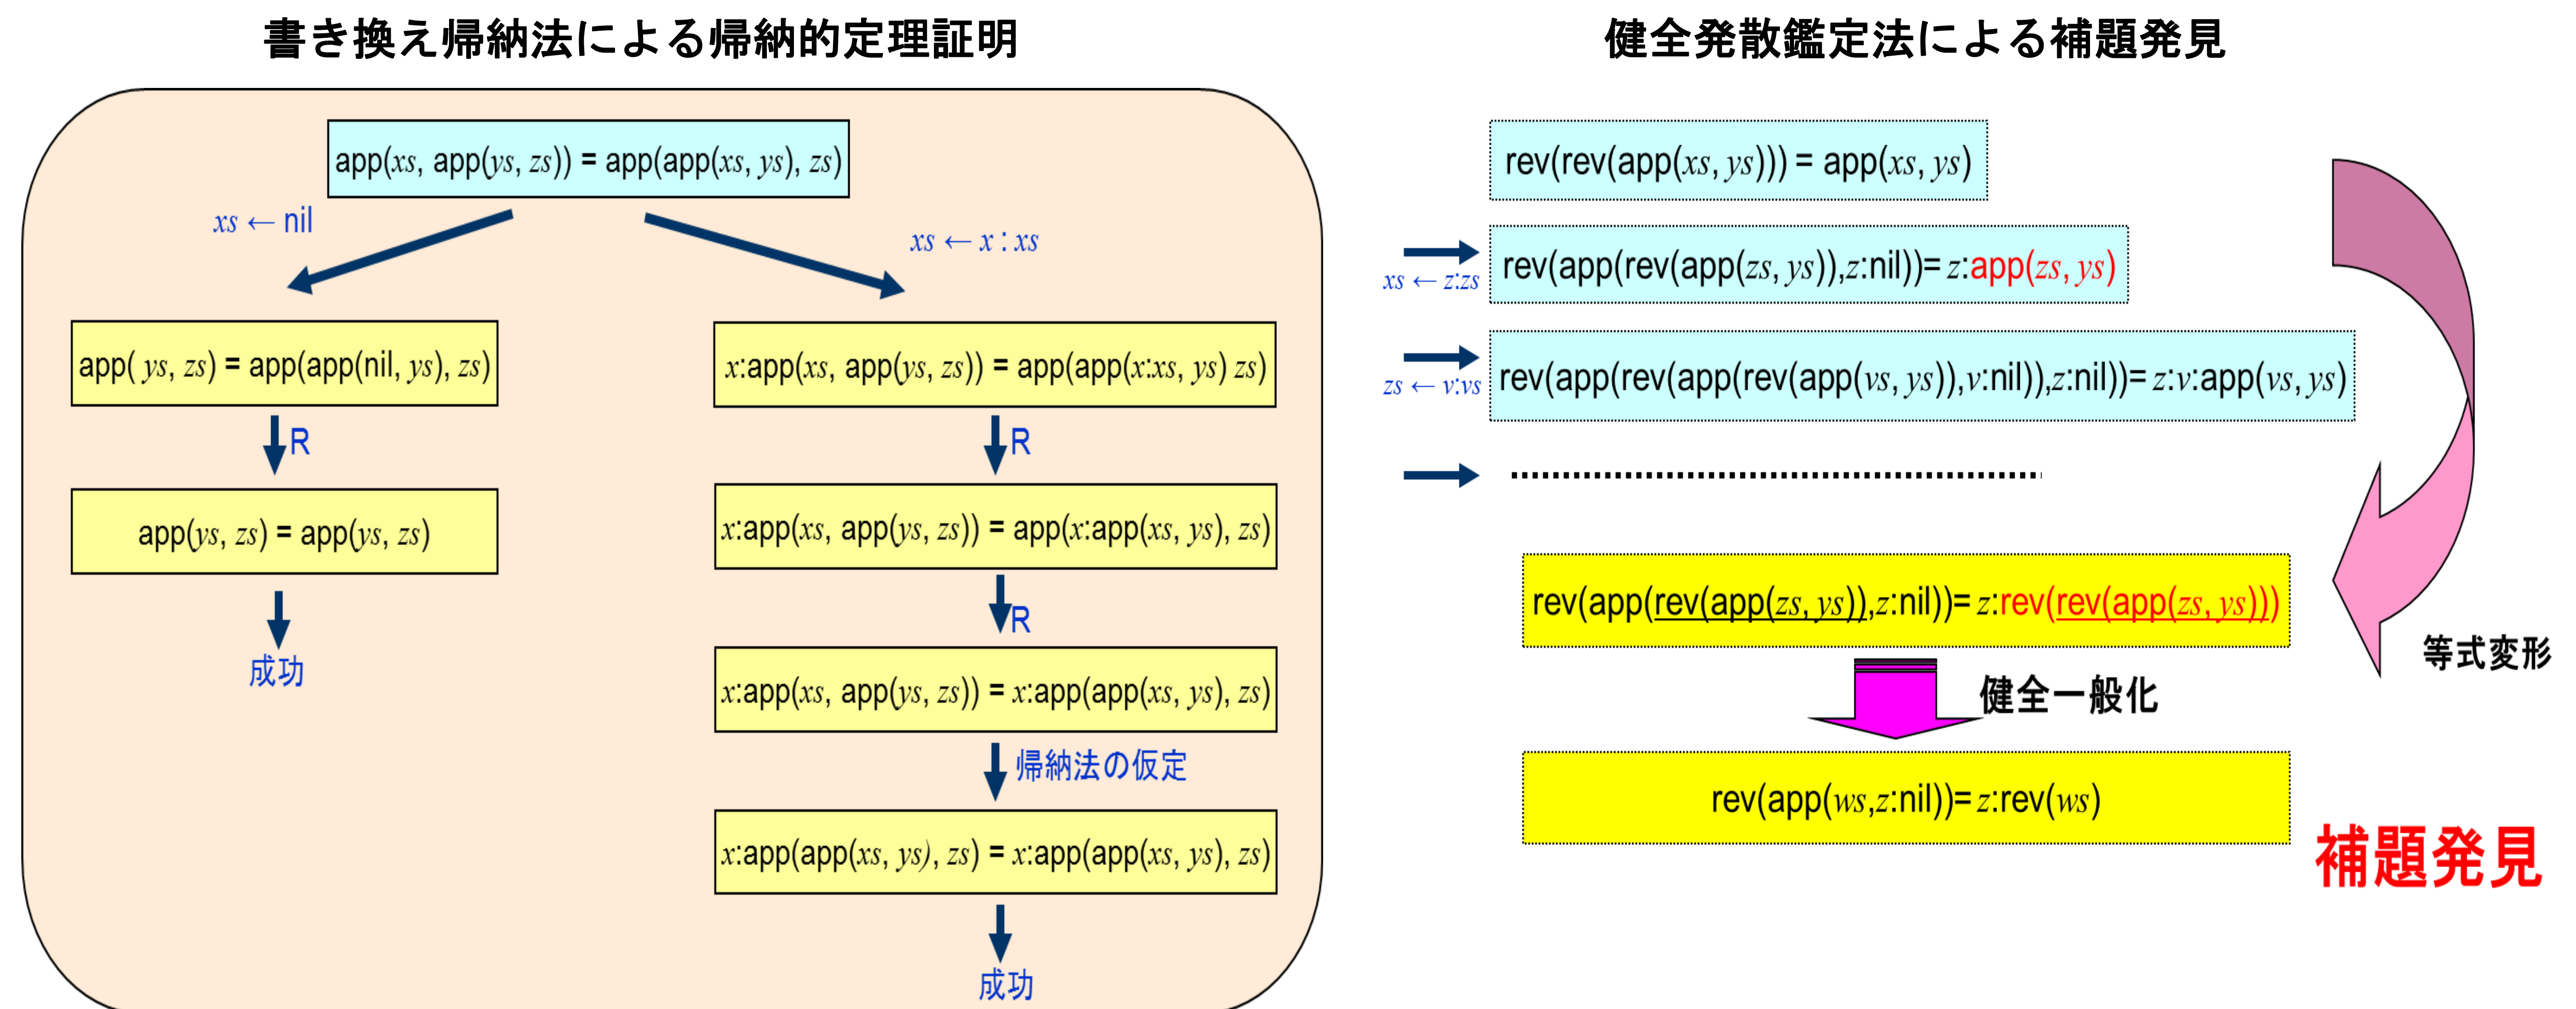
書き換え帰納法による帰納的定理証明

app($xs$, app($ys$, $zs$)) = app(app($xs$, $ys$), $zs$)

$xs \leftarrow$ nil

$xs \leftarrow x : xs$

app( $ys$, $zs$) = app(app(nil, $ys$), $zs$)

R

app($ys$, $zs$) = app($ys$, $zs$)

成功

$x$:app($xs$, app($ys$, $zs$)) = app(app($x$:$xs$, $ys$) $zs$)

R

$x$:app($xs$, app($ys$, $zs$)) = app($x$:app($xs$, $ys$), $zs$)

R

$x$:app($xs$, app($ys$, $zs$)) = $x$:app(app($xs$, $ys$), $zs$)

帰納法の仮定

$x$:app(app($xs$, $ys$), $zs$) = $x$:app(app($xs$, $ys$), $zs$)

成功

健全発散鑑定法による補題発見

rev(rev(app($xs$, $ys$))) = app($xs$, $ys$)

$xs \leftarrow z$:$zs$

rev(app(rev(app($zs$, $ys$)),$z$:nil))= $z$:app($zs$, $ys$)

$zs \leftarrow v$:$vs$

rev(app(rev(app(rev(app($vs$, $ys$)),$v$:nil)),$z$:nil))= $z$:$v$:app($vs$, $ys$)

......................................................

rev(app(rev(app($zs$, $ys$)),$z$:nil))= $z$:rev(rev(app($zs$, $ys$)))

等式変形

健全一般化

rev(app($ws$,$z$:nil))= $z$:rev($ws$)

補題発見